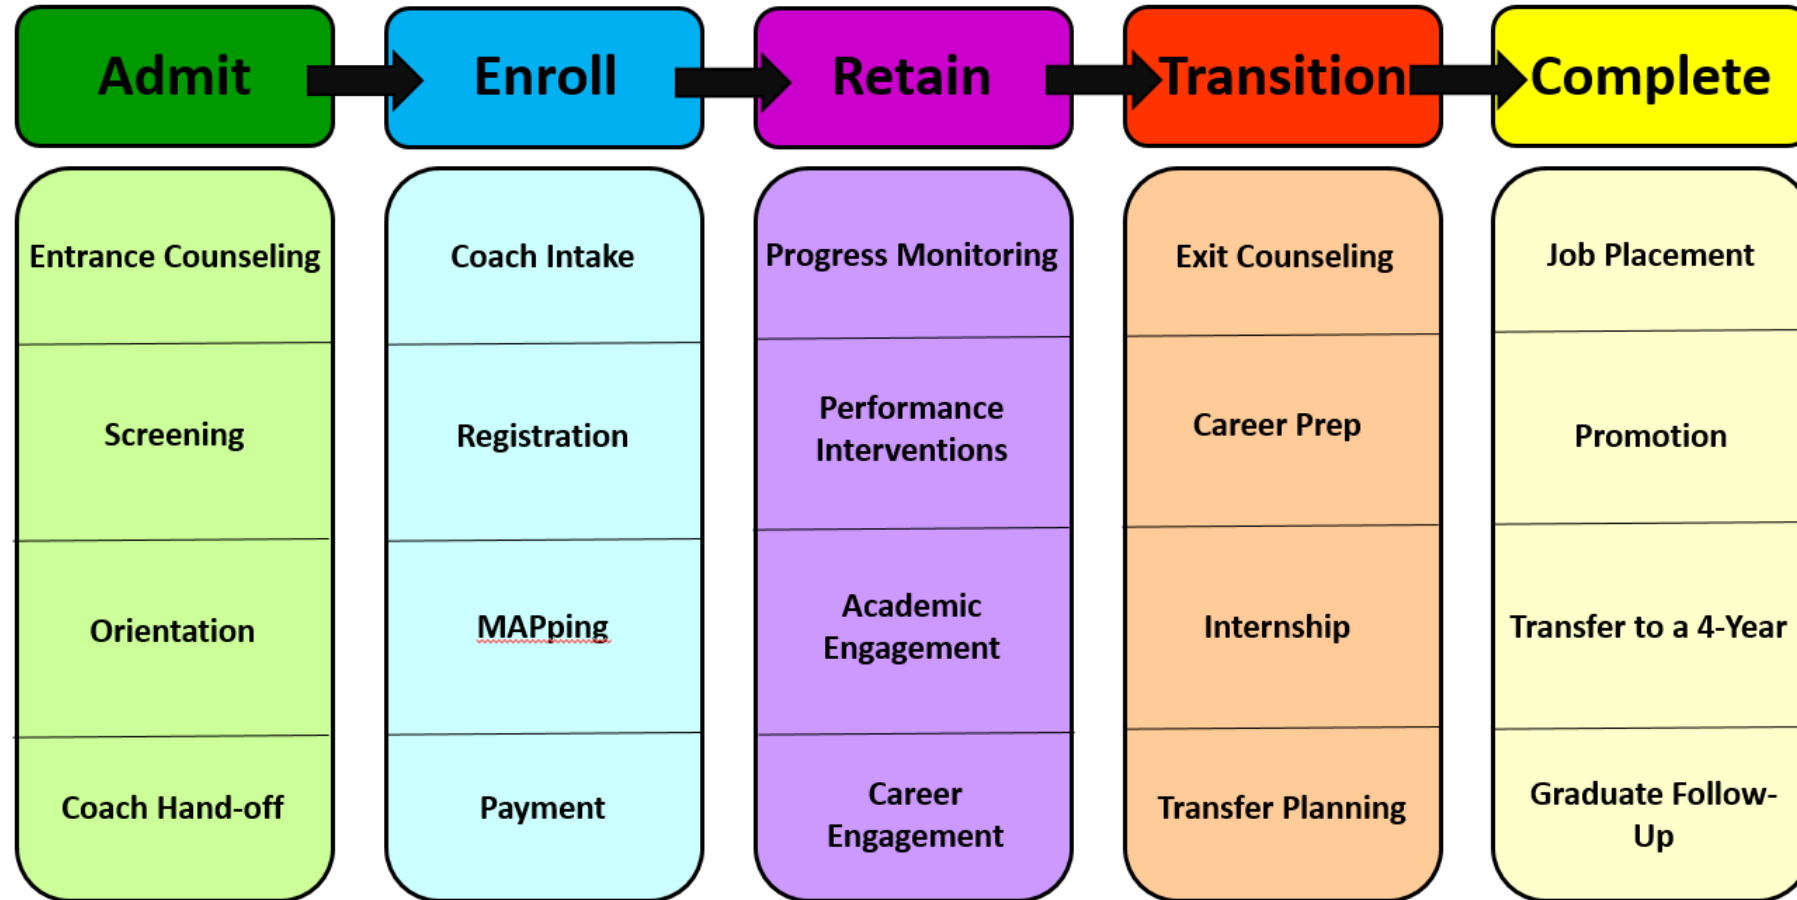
Admit

Entrance Counseling

Screening

Orientation

Coach Hand-off

Enroll

Coach Intake

Registration

MAPping

Payment

Retain

Progress Monitoring

Performance Interventions

Academic Engagement

Career Engagement

Transition

Exit Counseling

Career Prep

Internship

Transfer Planning

Complete

Job Placement

Promotion

Transfer to a 4-Year

Graduate Follow-Up